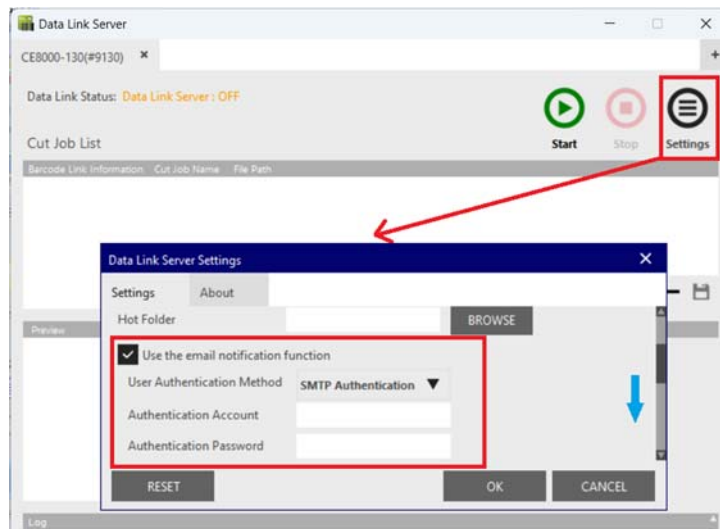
Data Link Server

CE8000-130(#9130) ×

Data Link Status: Data Link Server : OFF

Start Stop Settings

Cut Job List

Barcode Link Information Cut Job Name File Path

Preview

Log

Data Link Server Settings ×

Settings About

Hot Folder BROWSE

Use the email notification function

User Authentication Method SMTP Authentication

Authentication Account

Authentication Password

RESET OK CANCEL